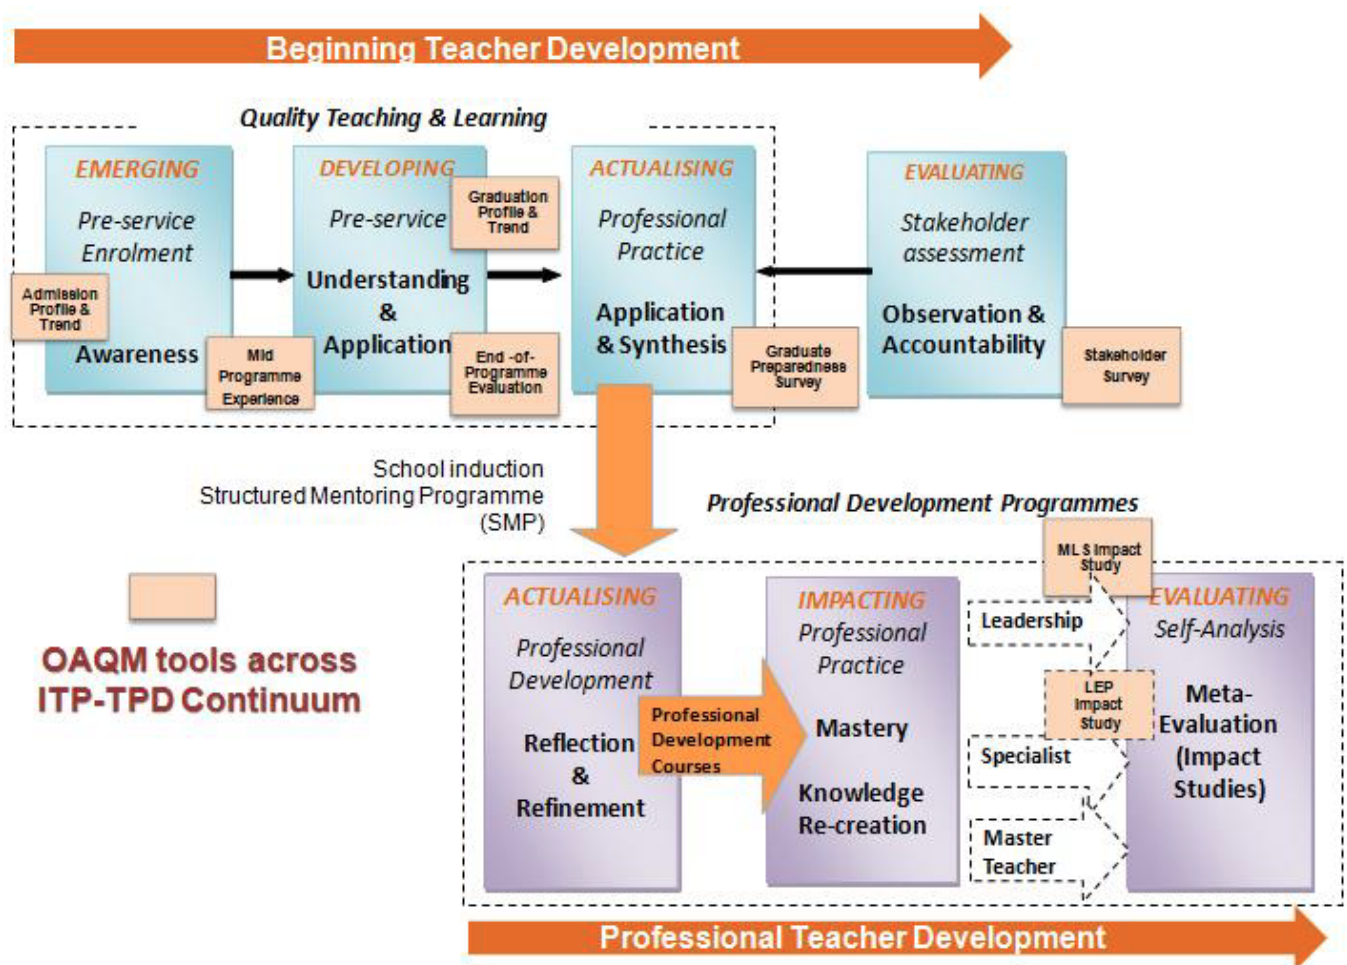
Beginning Teacher Development

Quality Teaching & Learning

EMERGING

Pre-service Enrolment

Admission Profile & Trend

Awareness

Mid Programme Experience

DEVELOPING

Graduation Profile & Trend

Pre-service

Understanding & Application

End -of-Programme Evaluation

ACTUALISING

Professional Practice

Application & Synthesis

Graduate Preparedness Survey

EVALUATING

Stakeholder assessment

Observation & Accountability

Stakeholder Survey

School induction
Structured Mentoring Programme (SMP)

Professional Development Programmes

OAQM tools across ITP-TPD Continuum

ACTUALISING

Professional Development

Reflection & Refinement

Professional Development Courses

IMPACTING

Professional Practice

Mastery

Knowledge Re-creation

Leadership

Specialist

Master Teacher

ML S Impact Study

LEP Impact Study

EVALUATING

Self-Analysis

Meta-Evaluation (Impact Studies)

Professional Teacher Development